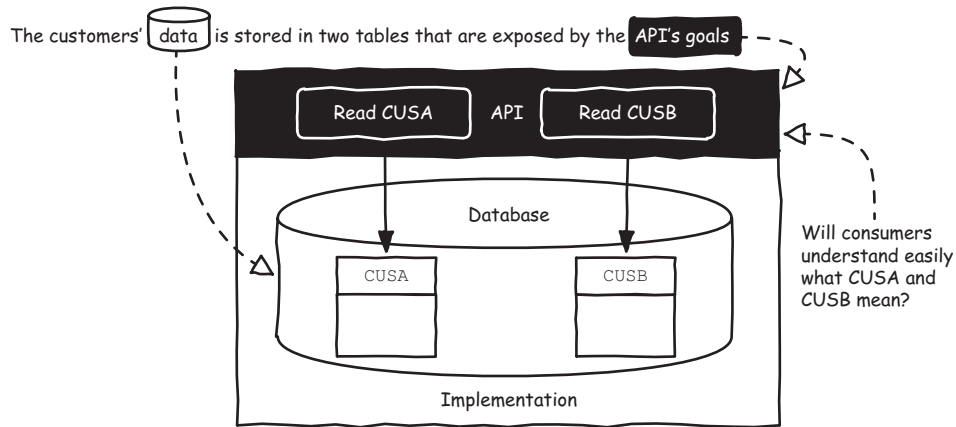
The customers' data is stored in two tables that are exposed by the API's goals

Read CUSA

API

Read CUSB

Database

CUSA

CUSB

Will consumers understand easily what CUSA and CUSB mean?

Implementation